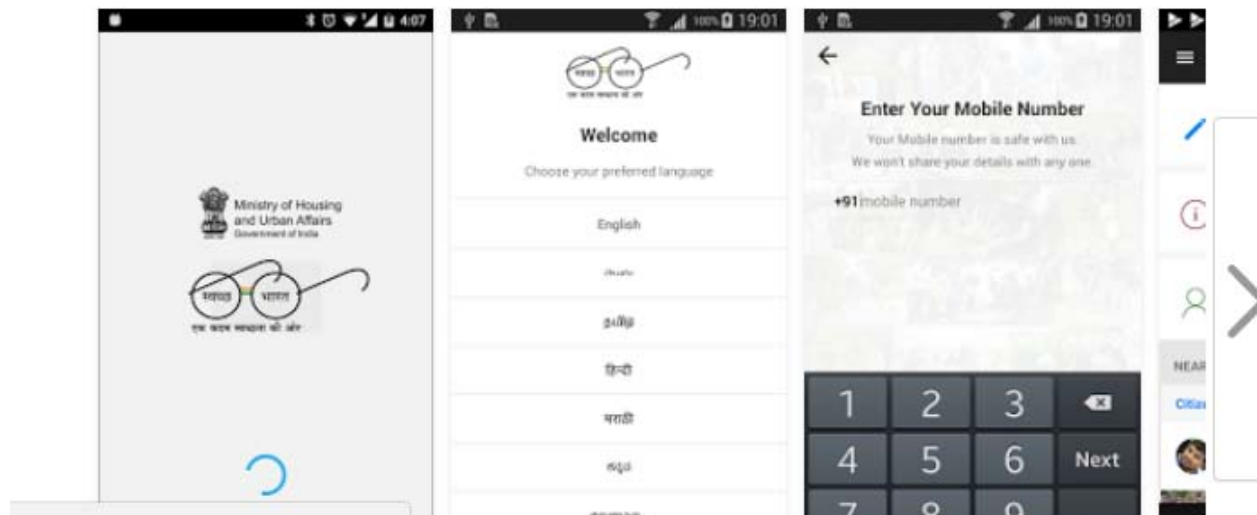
4:07

Ministry of Housing and Urban Affairs
Government of India

स्वच्छ भारत
एक कदम स्वच्छता की ओर

19:01

स्वच्छ भारत
एक कदम स्वच्छता की ओर

Welcome

Choose your preferred language

English

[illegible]

தமிழ்

हिन्दी

मराठी

ಕನ್ನಡ

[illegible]

19:01

Enter Your Mobile Number

Your Mobile number is safe with us.
We won't share your details with any one.

+91 mobile number

1
2
3
4
5
6
Next
7
8
9

NEAR
Citiz